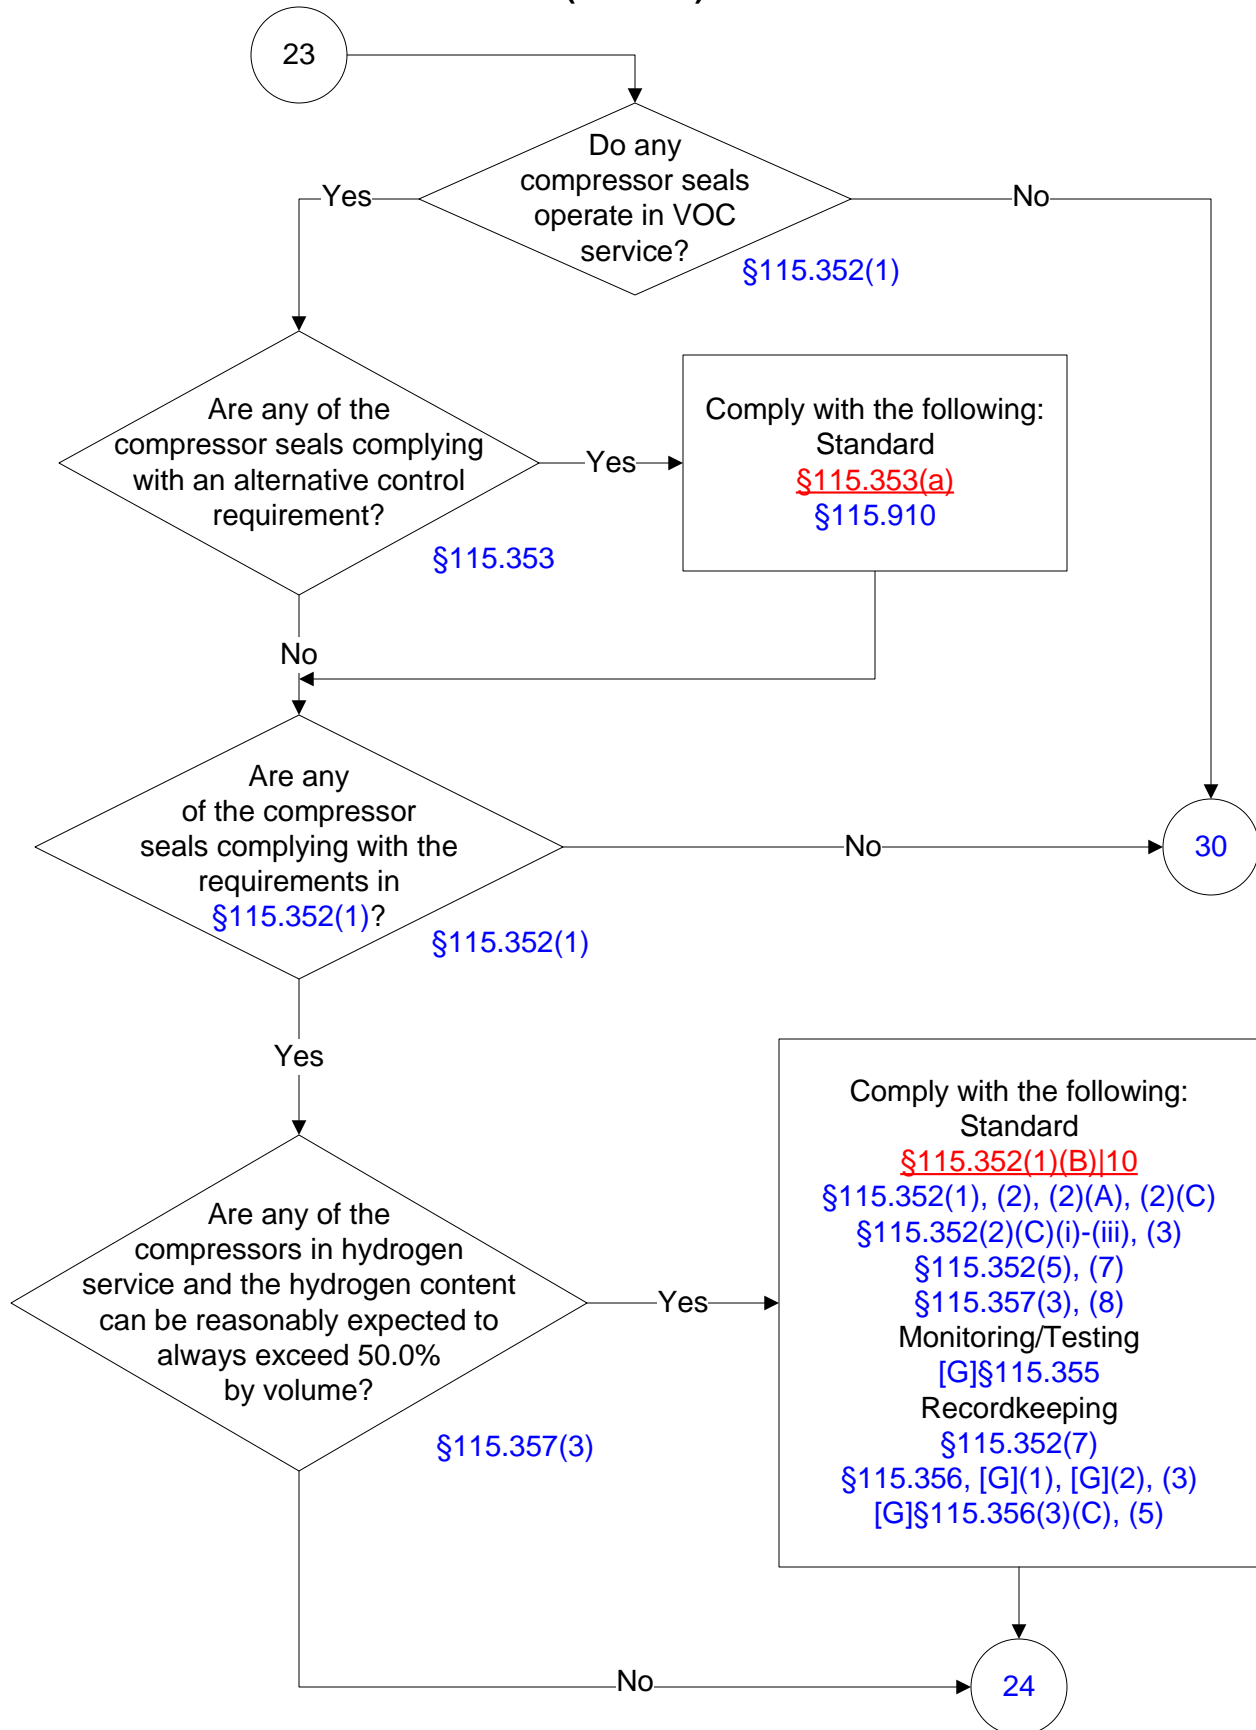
23

Do any compressor seals operate in VOC service?

§115.352(1)

Yes

No

Are any of the compressor seals complying with an alternative control requirement?

§115.353

Yes

Comply with the following:
Standard
§115.353(a)
§115.910

No

Are any of the compressor seals complying with the requirements in §115.352(1)?

§115.352(1)

No

30

Yes

Are any of the compressors in hydrogen service and the hydrogen content can be reasonably expected to always exceed 50.0% by volume?

§115.357(3)

Yes

Comply with the following:
Standard
§115.352(1)(B)|10
§115.352(1), (2), (2)(A), (2)(C)
§115.352(2)(C)(i)-(iii), (3)
§115.352(5), (7)
§115.357(3), (8)
Monitoring/Testing
[G]§115.355
Recordkeeping
§115.352(7)
§115.356, [G](1), [G](2), (3)
[G]§115.356(3)(C), (5)

No

24